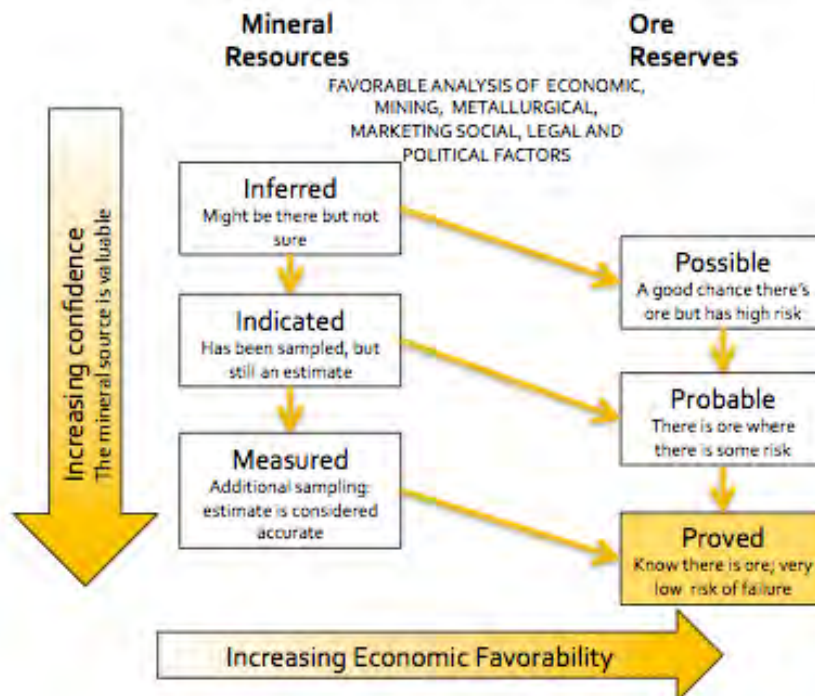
Mineral Resources

Ore Reserves

FAVORABLE ANALYSIS OF ECONOMIC, MINING, METALLURGICAL, MARKETING SOCIAL, LEGAL AND POLITICAL FACTORS

Increasing confidence
The mineral source is valuable

Inferred
Might be there but not sure

Indicated
Has been sampled, but still an estimate

Measured
Additional sampling: estimate is considered accurate

Possible
A good chance there's ore but has high risk

Probable
There is ore where there is some risk

Proved
Know there is ore; very low risk of failure

Increasing Economic Favorability